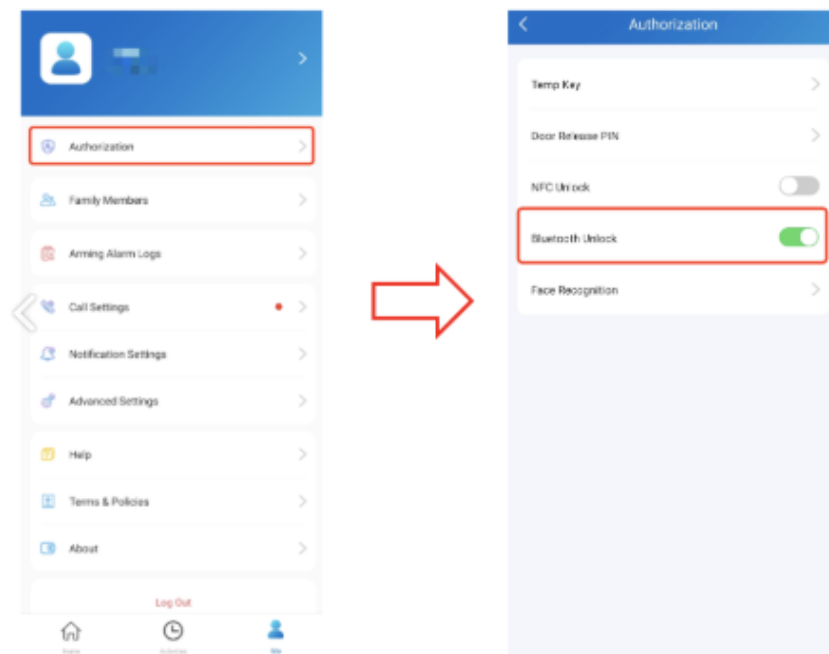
Authorization

Family Members

Arming Alarm Logs

Call Settings

Notification Settings

Advanced Settings

Help

Terms & Policies

About

Log Out

Home Activities Me

Authorization

Temp Key

Door Release PIN

NFC Unlock

Bluetooth Unlock

Face Recognition